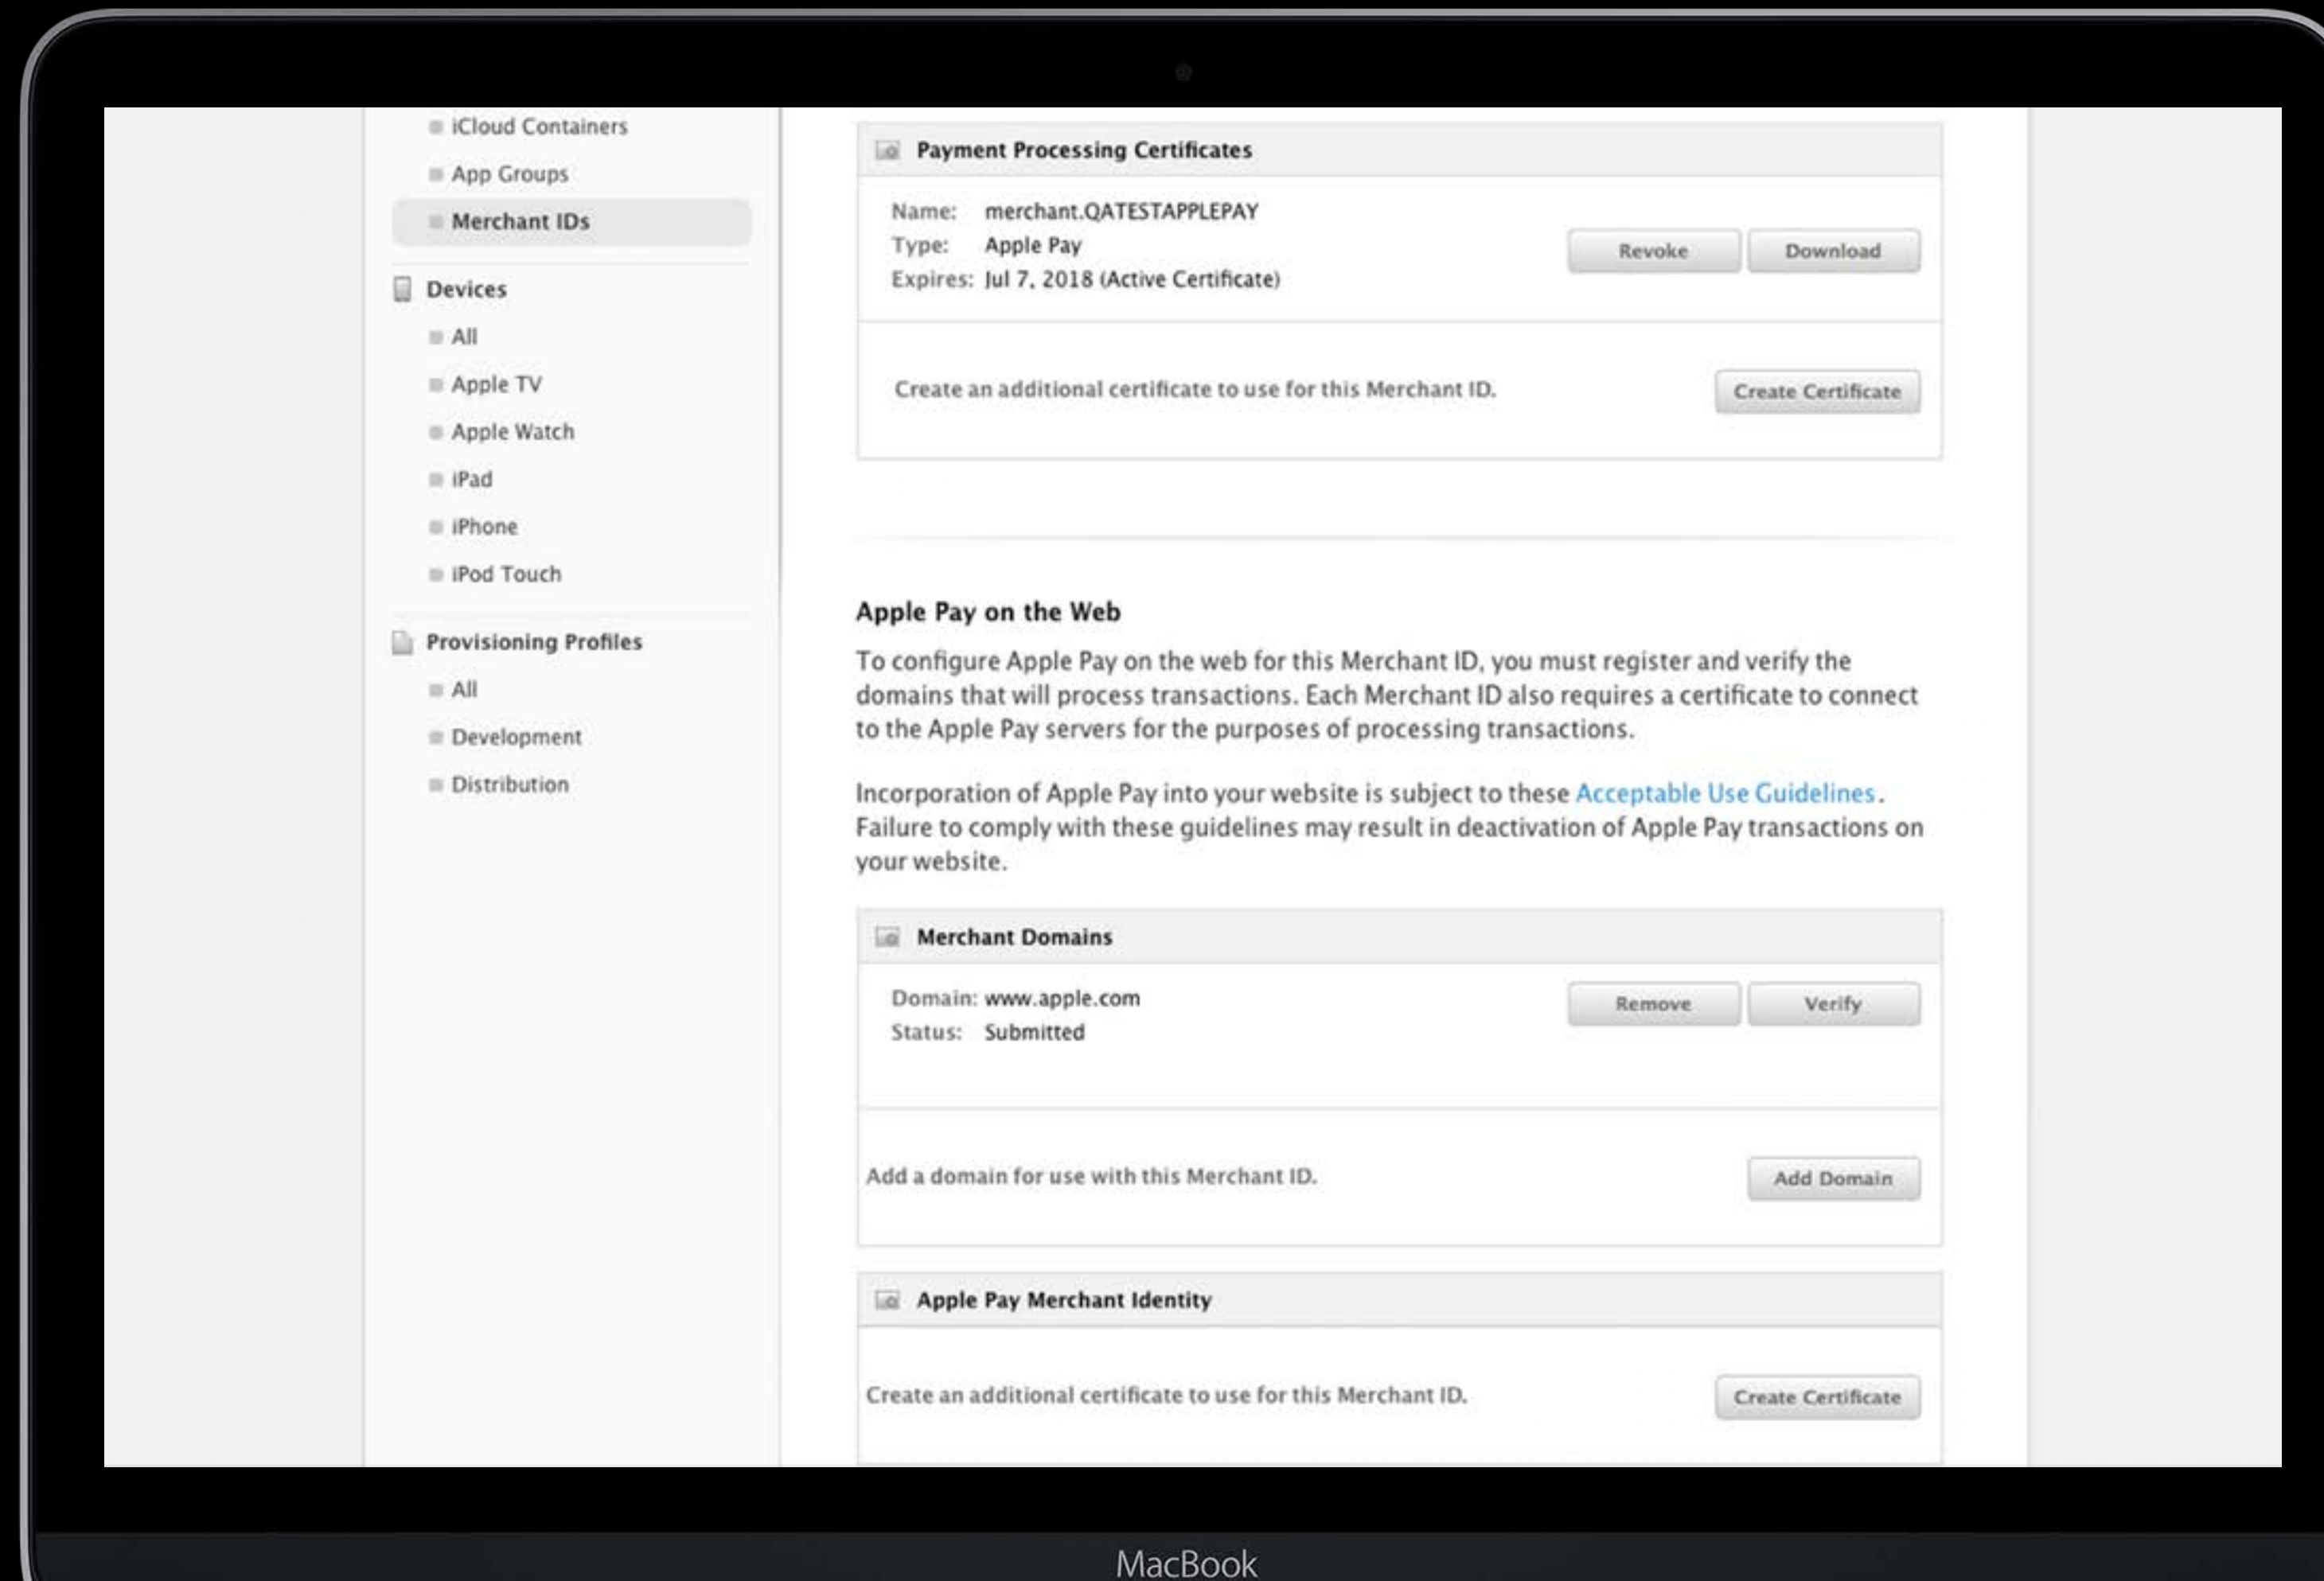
iCloud Containers
App Groups
Merchant IDs

Devices
All
Apple TV
Apple Watch
iPad
iPhone
iPod Touch

Provisioning Profiles
All
Development
Distribution

Payment Processing Certificates

Name: merchant.QATESTAPPLEPAY
Type: Apple Pay
Expires: Jul 7, 2018 (Active Certificate)

Revoke Download

Create an additional certificate to use for this Merchant ID.

Create Certificate

Apple Pay on the Web

To configure Apple Pay on the web for this Merchant ID, you must register and verify the domains that will process transactions. Each Merchant ID also requires a certificate to connect to the Apple Pay servers for the purposes of processing transactions.

Incorporation of Apple Pay into your website is subject to these Acceptable Use Guidelines. Failure to comply with these guidelines may result in deactivation of Apple Pay transactions on your website.

Merchant Domains

Domain: www.apple.com
Status: Submitted

Remove Verify

Add a domain for use with this Merchant ID.

Add Domain

Apple Pay Merchant Identity

Create an additional certificate to use for this Merchant ID.

Create Certificate

MacBook